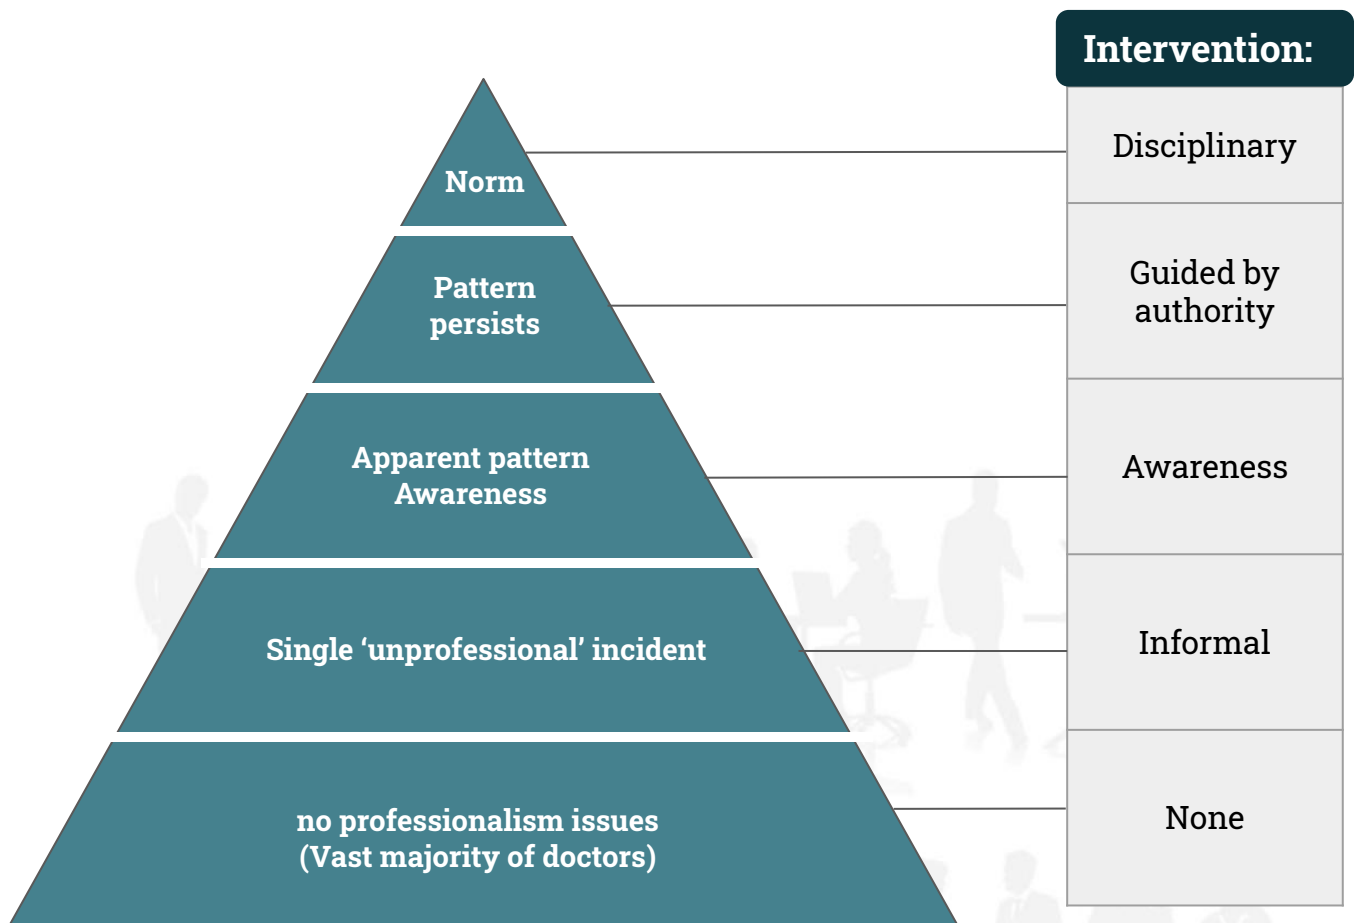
Norm

Pattern persists

Apparent pattern
Awareness

Single ‘unprofessional’ incident

no professionalism issues
(Vast majority of doctors)

Intervention:

Disciplinary

Guided by authority

Awareness

Informal

None